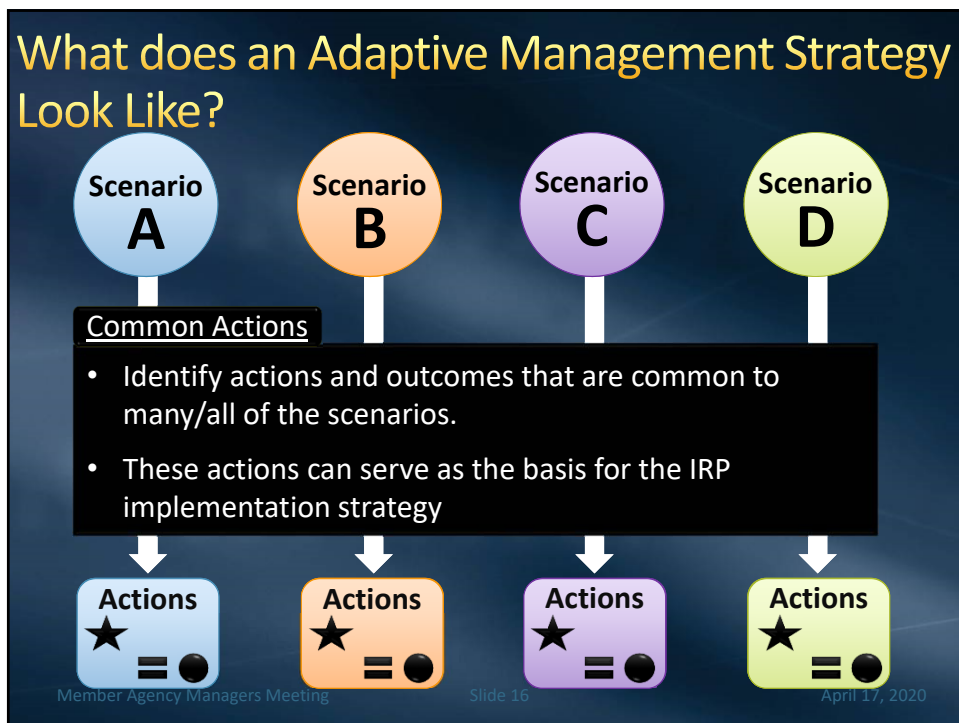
What does an Adaptive Management Strategy Look Like?

Scenario A

Scenario B

Scenario C

Scenario D

Common Actions

- Identify actions and outcomes that are common to many/all of the scenarios.
- These actions can serve as the basis for the IRP implementation strategy

Actions ★ ▬ ●

Actions ★ ▬ ●

Actions ★ ▬ ●

Actions ★ ▬ ●

Member Agency Managers Meeting

Slide 16

April 17, 2020